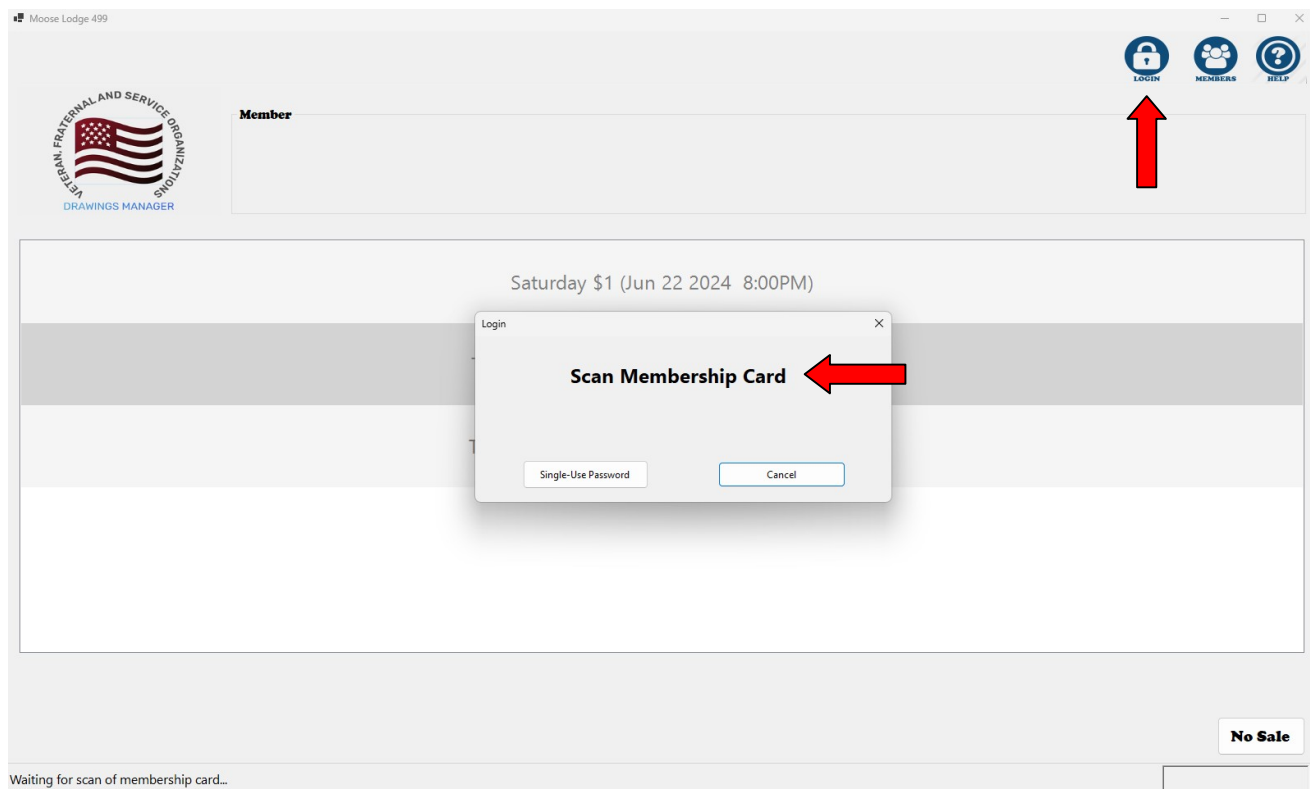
Moose Lodge 499

LOGIN MEMBERS HELP

VETERAN, FRATERNAL AND SERVICE ORGANIZATIONS
DRAWINGS MANAGER

Member

Saturday $1 (Jun 22 2024 8:00PM)

T

T

Login ×

Scan Membership Card

Single-Use Password

Cancel

No Sale

Waiting for scan of membership card...